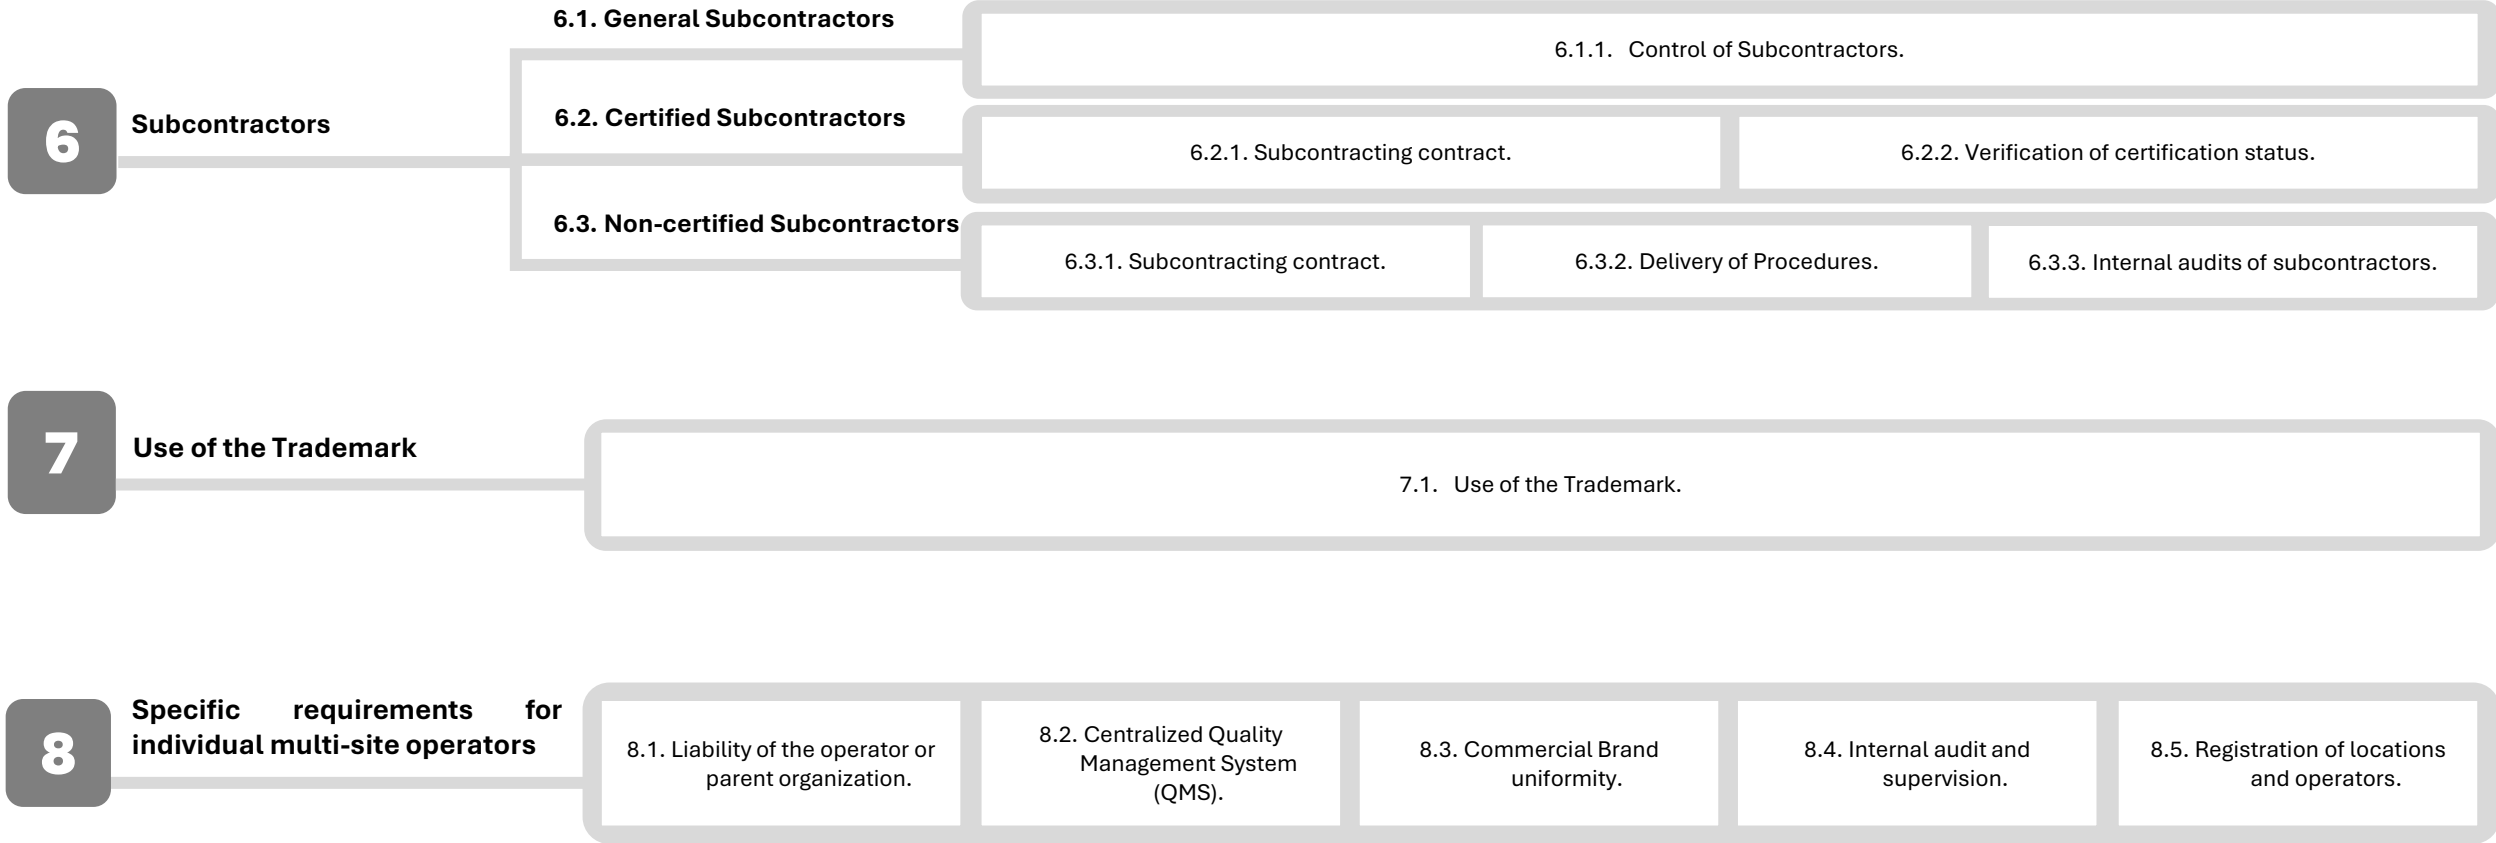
6

Subcontractors

6.1. General Subcontractors

6.1.1. Control of Subcontractors.

6.2. Certified Subcontractors

6.2.1. Subcontracting contract.

6.2.2. Verification of certification status.

6.3. Non-certified Subcontractors

6.3.1. Subcontracting contract.

6.3.2. Delivery of Procedures.

6.3.3. Internal audits of subcontractors.

7

Use of the Trademark

7.1. Use of the Trademark.

8

Specific requirements for individual multi-site operators

8.1. Liability of the operator or parent organization.

8.2. Centralized Quality Management System (QMS).

8.3. Commercial Brand uniformity.

8.4. Internal audit and supervision.

8.5. Registration of locations and operators.